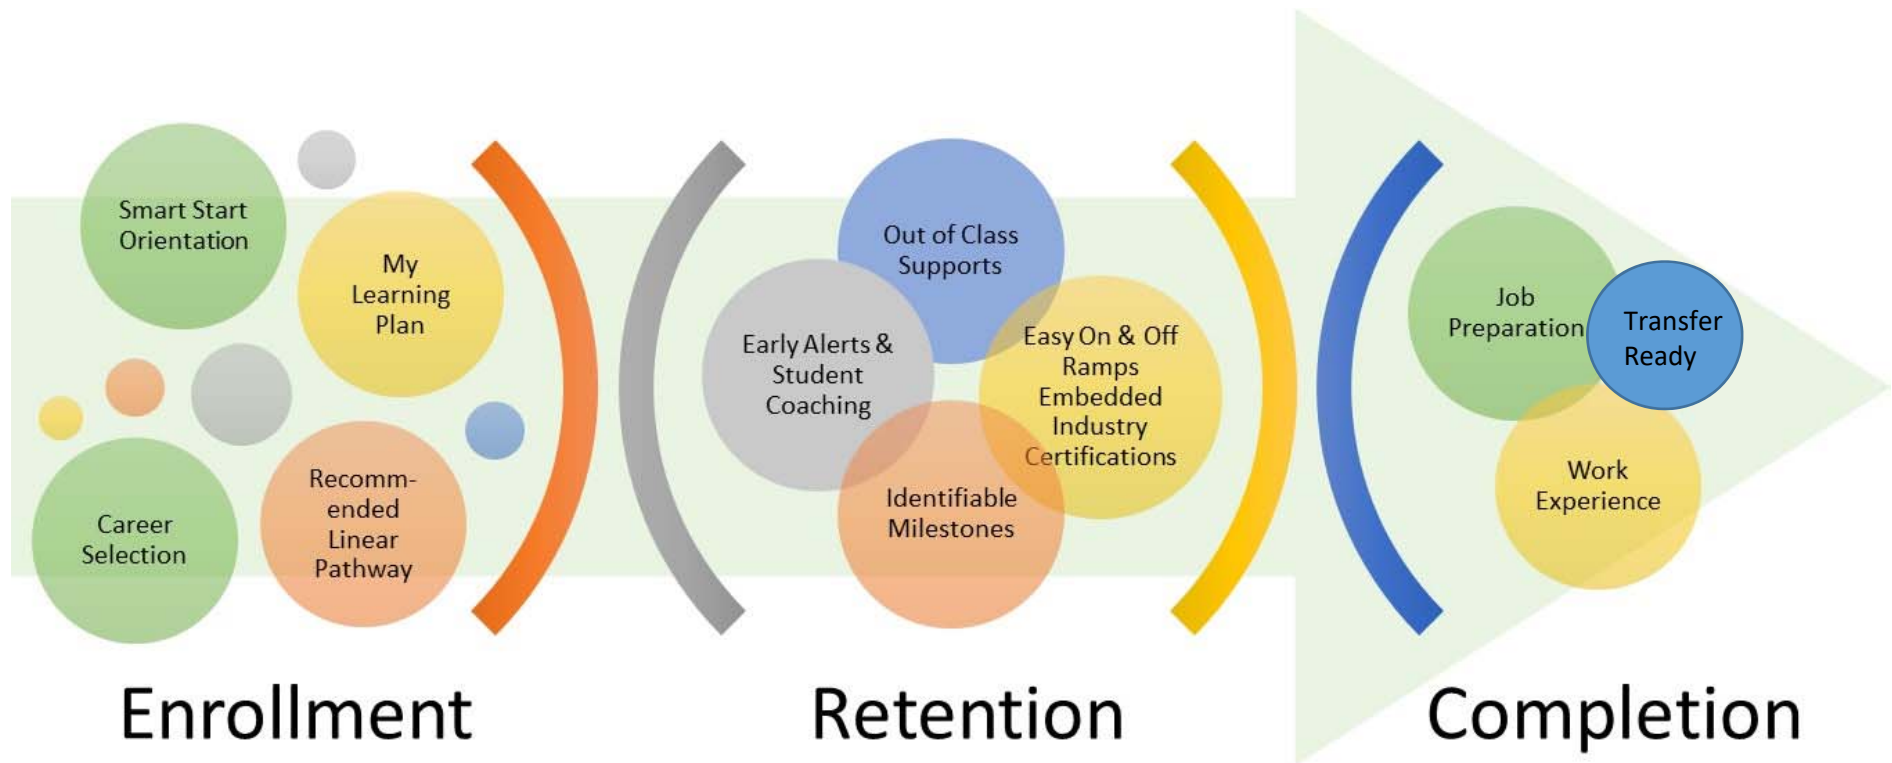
Smart Start Orientation

My Learning Plan

Career Selection

Recommended Linear Pathway

Out of Class Supports

Early Alerts & Student Coaching

Easy On & Off Ramps Embedded Industry Certifications

Identifiable Milestones

Job Preparation

Transfer Ready

Work Experience

Enrollment

Retention

Completion